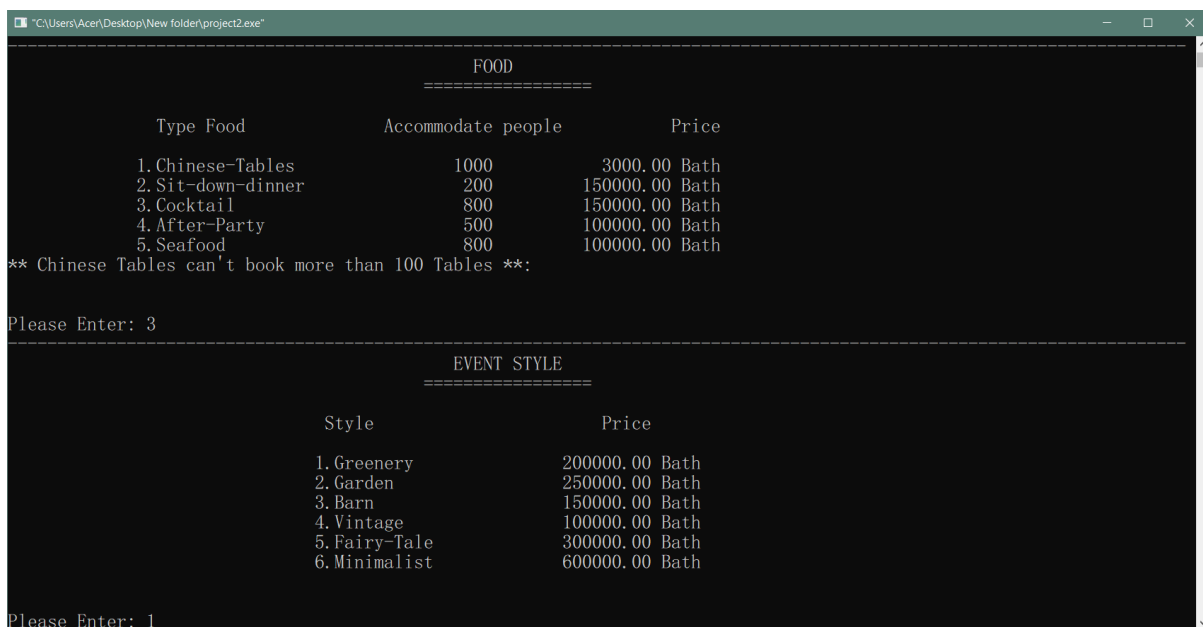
"C:\Users\Acer\Desktop\New folder\project2.exe"

FOOD
=================

| Type Food | Accommodate people | Price |
|---|---|---|
| 1. Chinese-Tables | 1000 | 3000.00 Bath |
| 2. Sit-down-dinner | 200 | 150000.00 Bath |
| 3. Cocktail | 800 | 150000.00 Bath |
| 4. After-Party | 500 | 100000.00 Bath |
| 5. Seafood | 800 | 100000.00 Bath |

** Chinese Tables can't book more than 100 Tables **:

Please Enter: 3

EVENT STYLE
=================

| Style | Price |
|---|---|
| 1. Greenery | 200000.00 Bath |
| 2. Garden | 250000.00 Bath |
| 3. Barn | 150000.00 Bath |
| 4. Vintage | 100000.00 Bath |
| 5. Fairy-Tale | 300000.00 Bath |
| 6. Minimalist | 600000.00 Bath |

Please Enter: 1